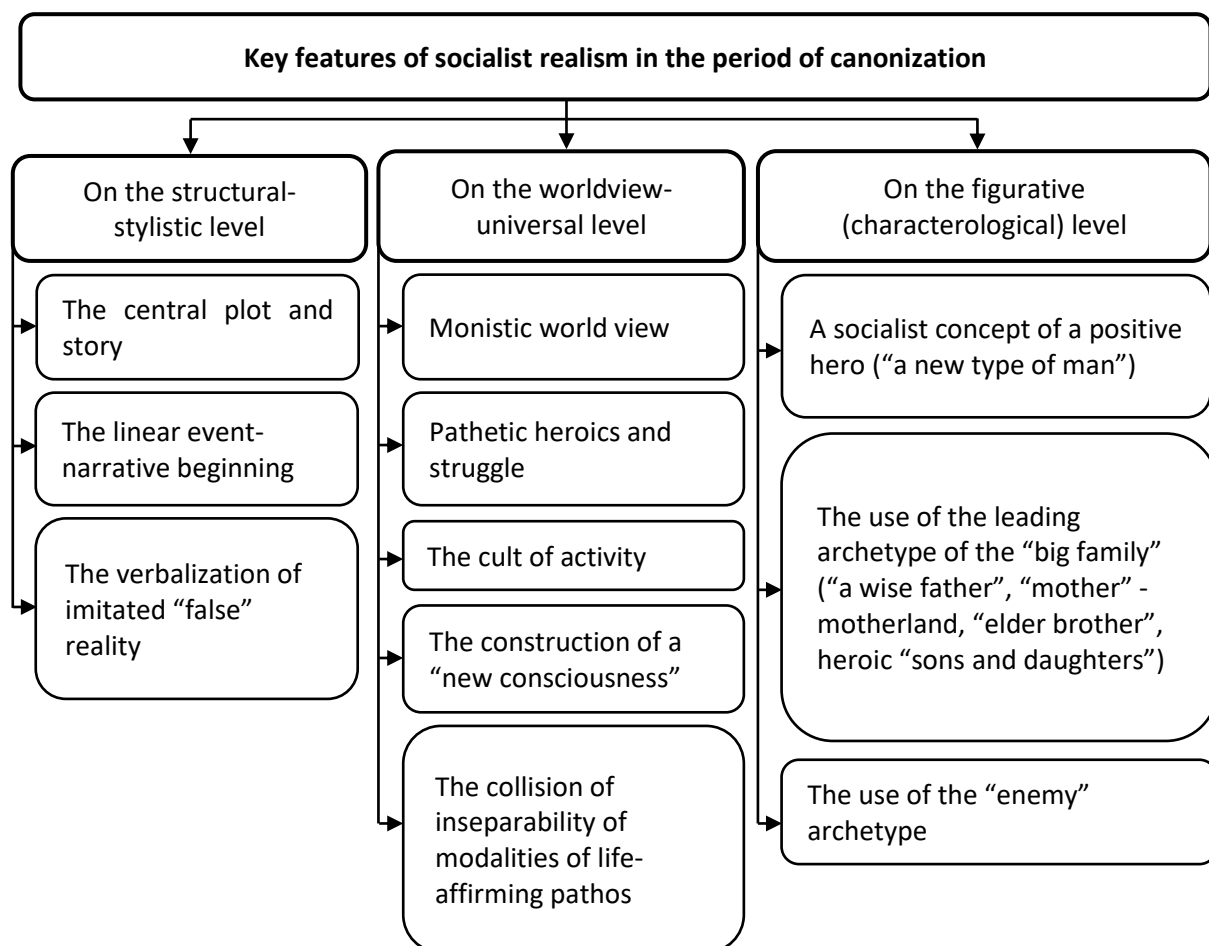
**Key features of socialist realism in the period of canonization**

On the structural-stylistic level

The central plot and story

The linear event-narrative beginning

The verbalization of imitated "false" reality

On the worldview-universal level

Monistic world view

Pathetic heroics and struggle

The cult of activity

The construction of a "new consciousness"

The collision of inseparability of modalities of life-affirming pathos

On the figurative (characterological) level

A socialist concept of a positive hero ("a new type of man")

The use of the leading archetype of the "big family" ("a wise father", "mother" - motherland, "elder brother", heroic "sons and daughters")

The use of the "enemy" archetype